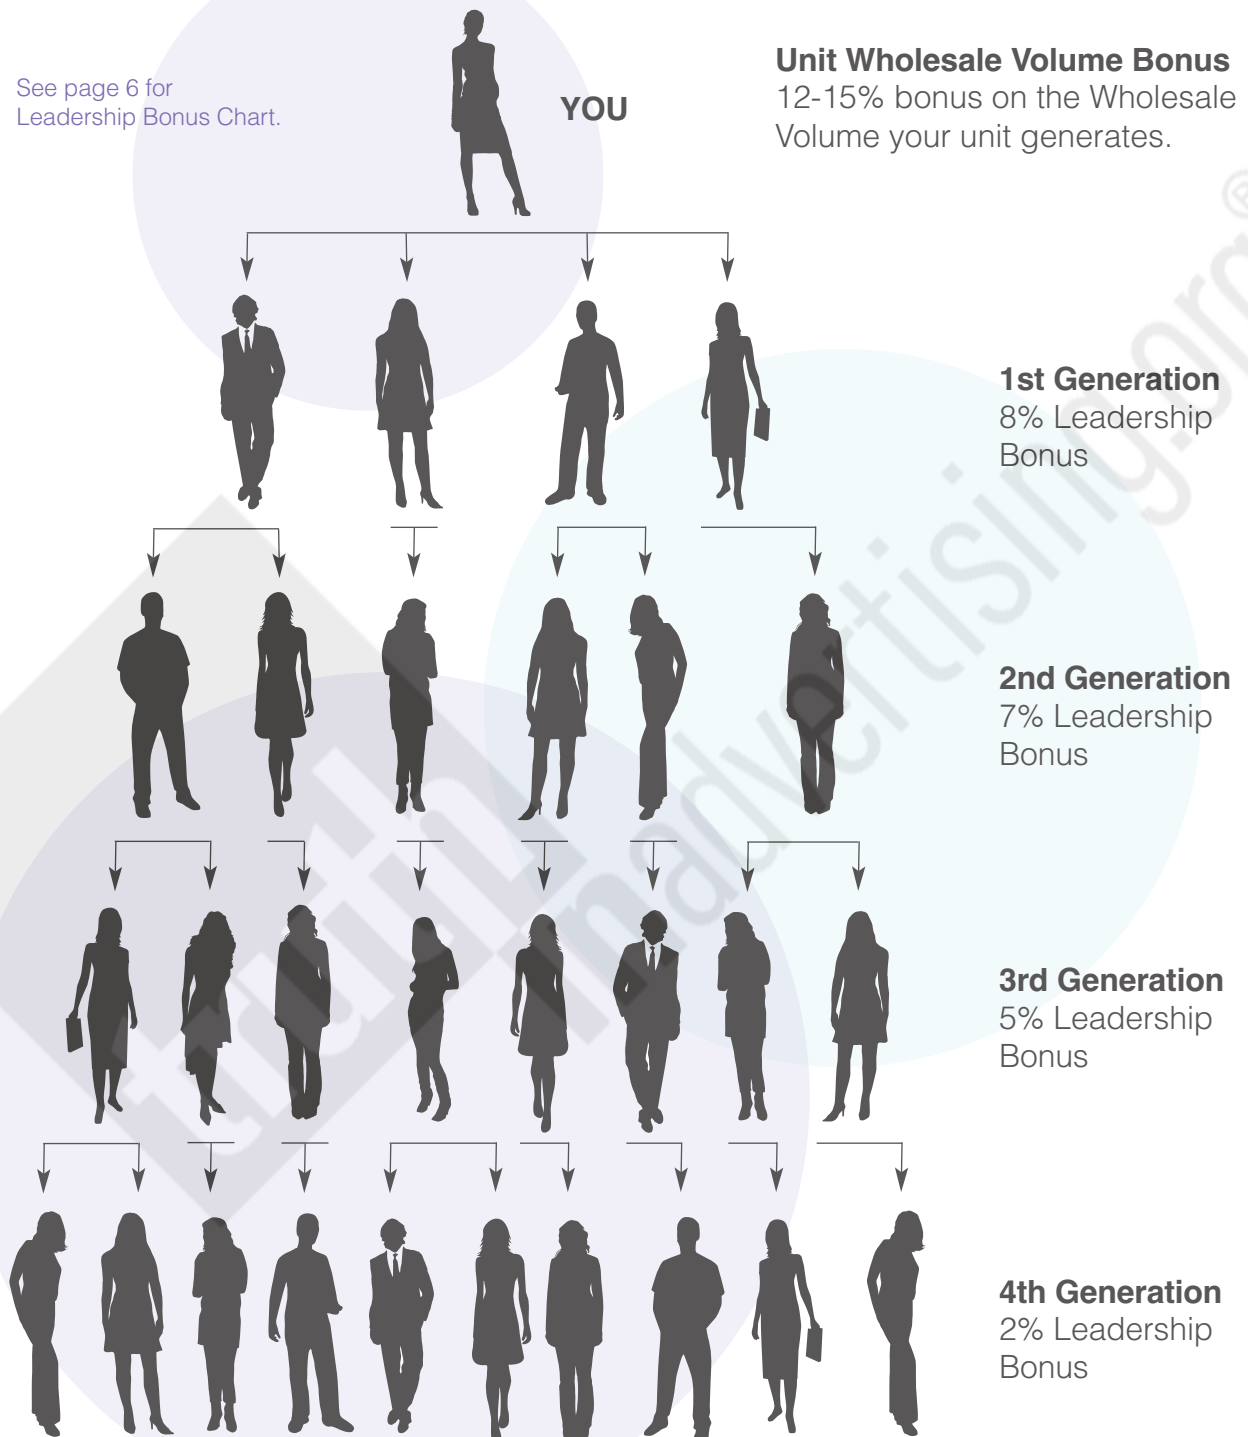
See page 6 for Leadership Bonus Chart.

YOU

Unit Wholesale Volume Bonus
12-15% bonus on the Wholesale Volume your unit generates.

1st Generation
8% Leadership Bonus

2nd Generation
7% Leadership Bonus

3rd Generation
5% Leadership Bonus

4th Generation
2% Leadership Bonus

truthinadvertising.org®